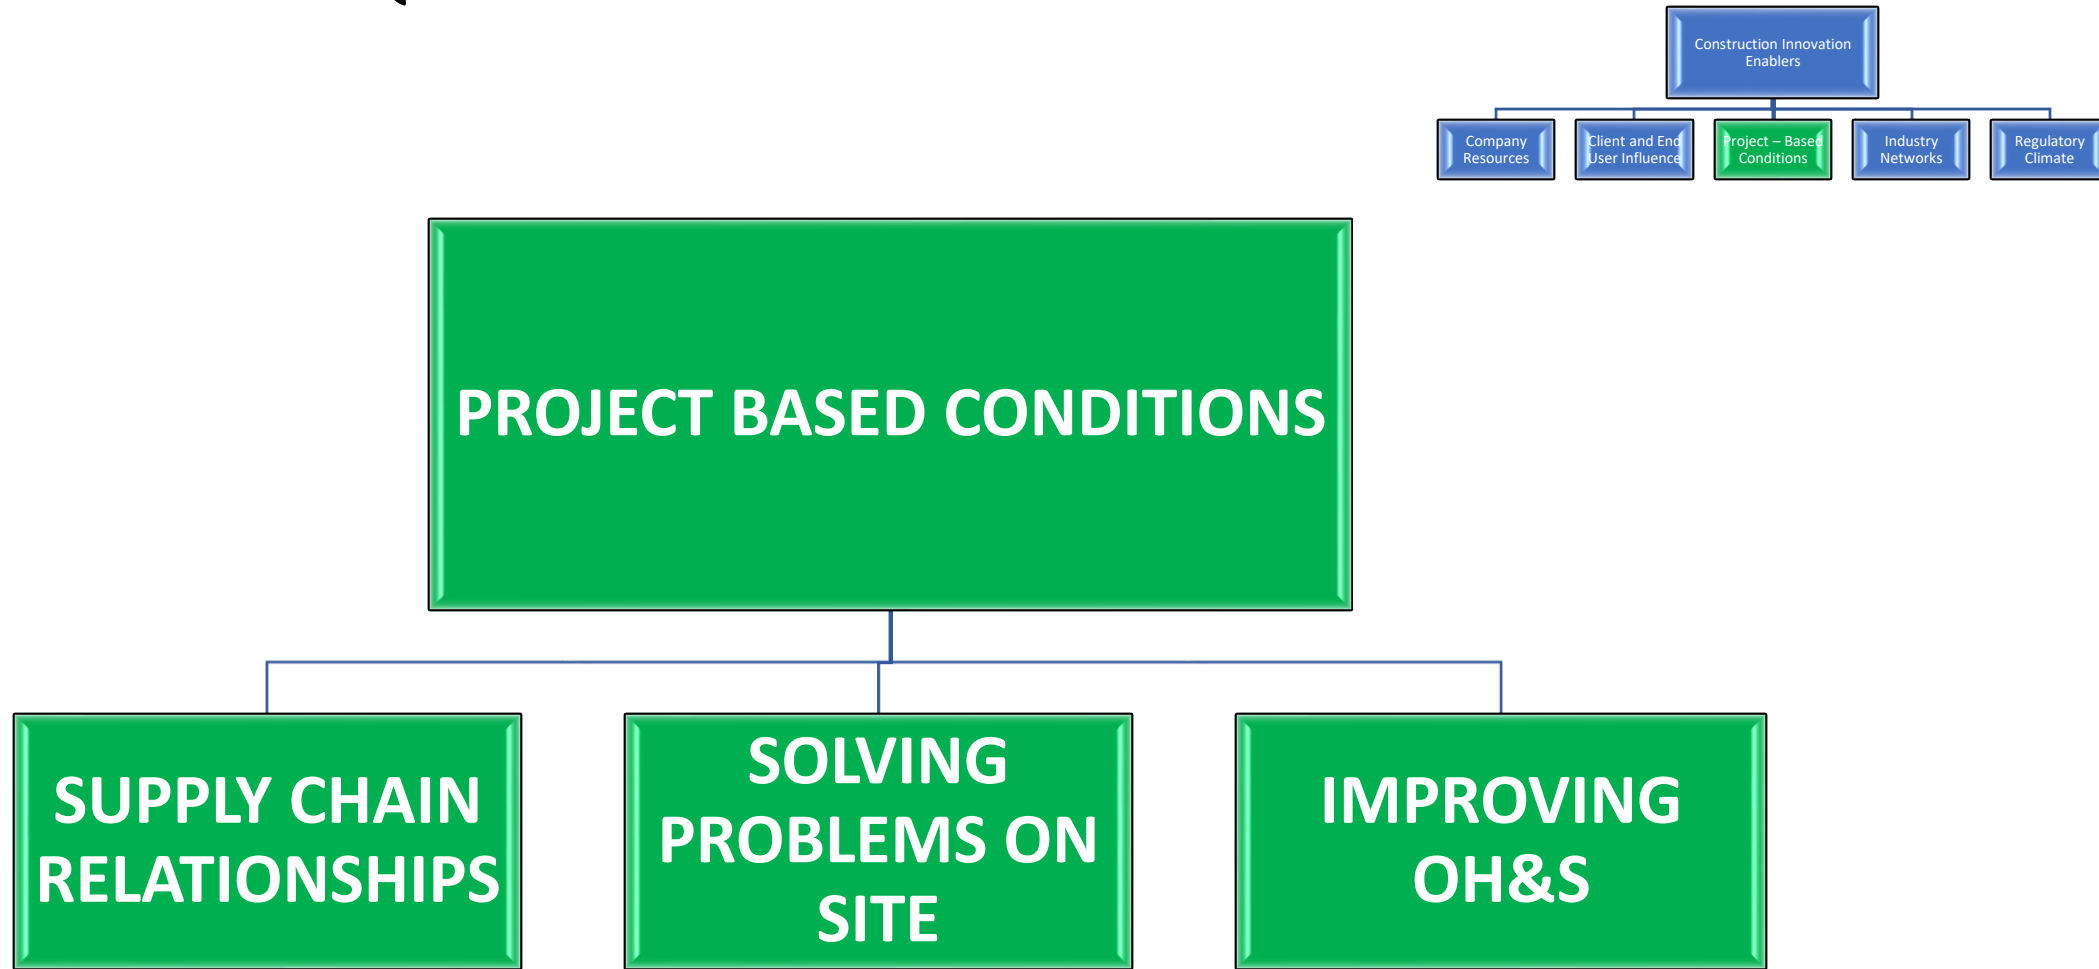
Construction Innovation Enablers

Company Resources

Client and End User Influence

Project – Based Conditions

Industry Networks

Regulatory Climate

PROJECT BASED CONDITIONS

SUPPLY CHAIN RELATIONSHIPS

SOLVING PROBLEMS ON SITE

IMPROVING OH&S